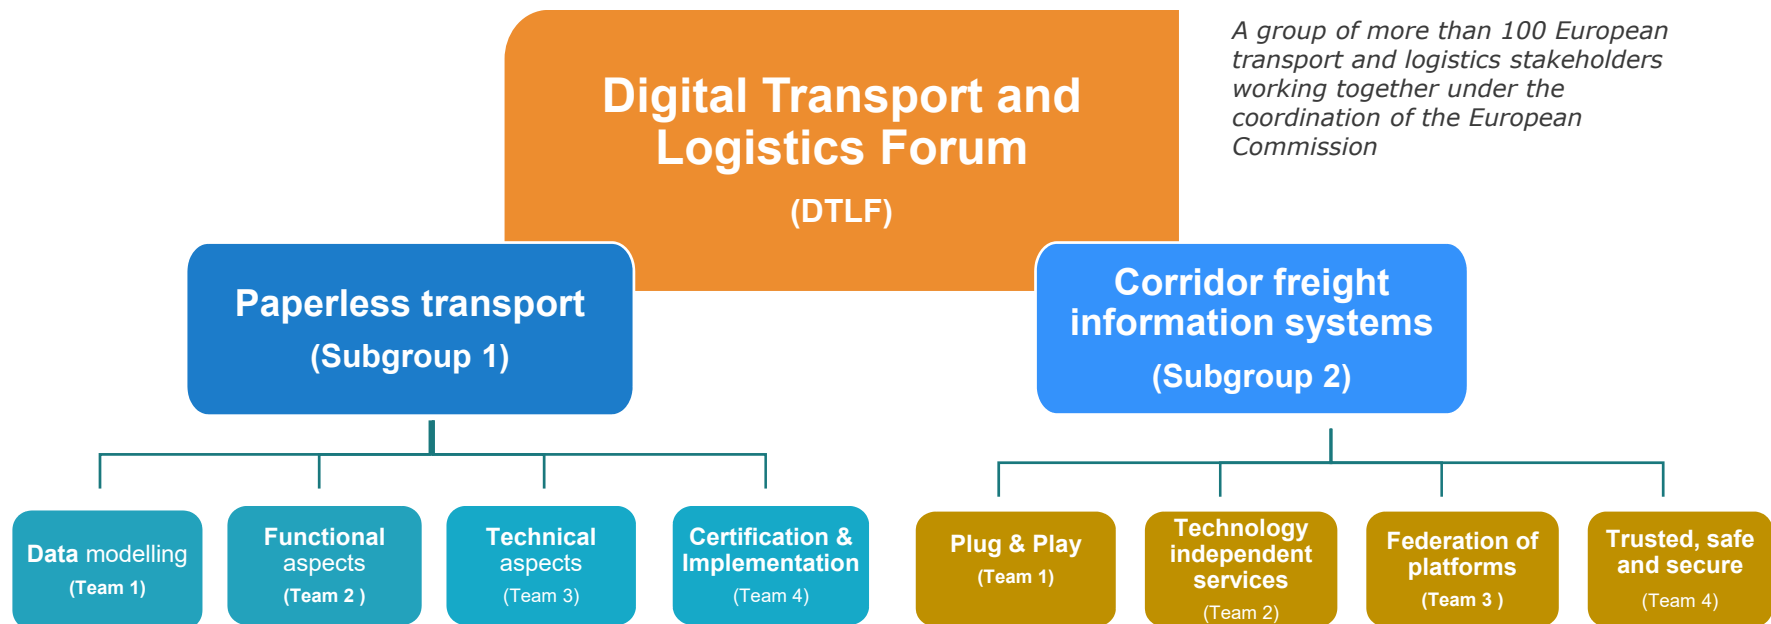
Digital Transport and Logistics Forum

(DTLF)

A group of more than 100 European transport and logistics stakeholders working together under the coordination of the European Commission

Paperless transport

(Subgroup 1)

Corridor freight information systems

(Subgroup 2)

Data modelling
(Team 1)

Functional aspects
(Team 2 )

Technical aspects
(Team 3)

Certification & Implementation
(Team 4)

Plug & Play
(Team 1)

Technology independent services
(Team 2)

Federation of platforms
(Team 3 )

Trusted, safe and secure
(Team 4)